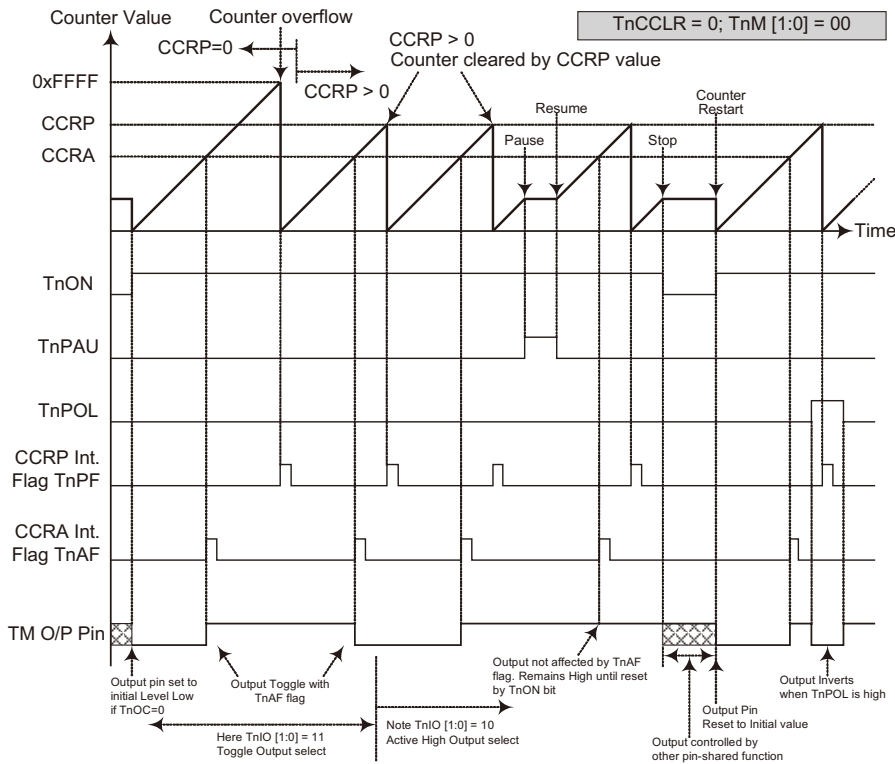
TnCCLR = 0; TnM [1:0] = 00

Counter Value

Counter overflow

CCRP=0

CCRP > 0

CCRP > 0
Counter cleared by CCRP value

0xFFFF

CCRP

CCRA

Resume

Pause

Counter Restart

Stop

Time

TnON

TnPAU

TnPOL

CCRP Int. Flag TnPF

CCRA Int. Flag TnAF

TM O/P Pin

Output pin set to initial Level Low if TnOC=0

Output Toggle with TnAF flag

Here TnIO [1:0] = 11 Toggle Output select

Note TnIO [1:0] = 10 Active High Output select

Output not affected by TnAF flag. Remains High until reset by TnON bit

Output controlled by other pin-shared function

Output Pin Reset to Initial value

Output Inverts when TnPOL is high